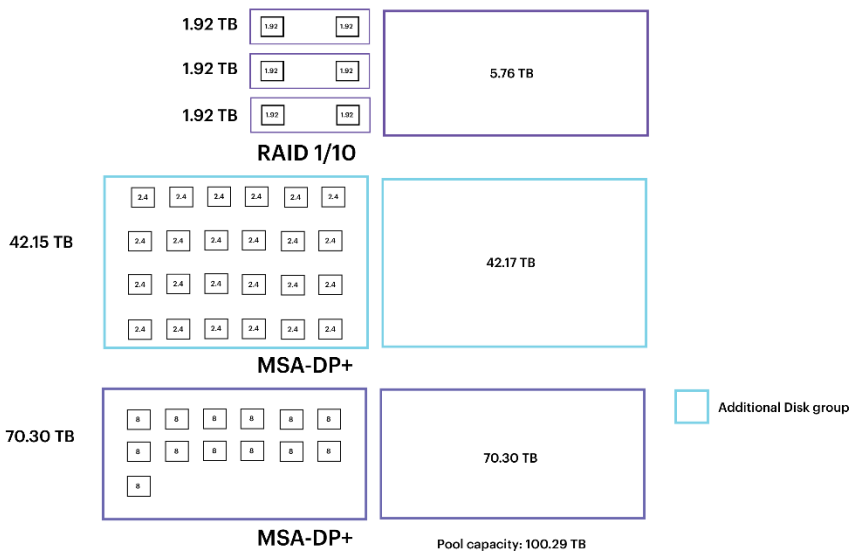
1.92 TB
1.92
1.92
1.92 TB
1.92
1.92
1.92 TB
1.92
1.92
5.76 TB
RAID 1/10

42.15 TB
2.4 2.4 2.4 2.4 2.4 2.4
2.4 2.4 2.4 2.4 2.4 2.4
2.4 2.4 2.4 2.4 2.4 2.4
2.4 2.4 2.4 2.4 2.4 2.4
42.17 TB
MSA-DP+

70.30 TB
8 8 8 8 8 8
8 8 8 8 8 8
8
70.30 TB
Additional Disk group
MSA-DP+
Pool capacity: 100.29 TB